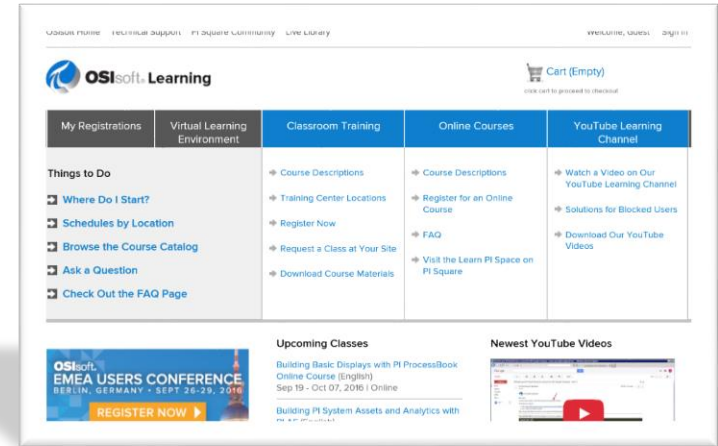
OSIsoft Home Technical Support PI Square Community Live Library Welcome, Guest Sign In

OSIsoft. Learning

Cart (Empty)
click cart to proceed to checkout

| My Registrations | Virtual Learning Environment | Classroom Training | Online Courses | YouTube Learning Channel |
|---|---|---|---|---|

Things to Do

Where Do I Start?
Schedules by Location
Browse the Course Catalog
Ask a Question
Check Out the FAQ Page

Course Descriptions
Training Center Locations
Register Now
Request a Class at Your Site
Download Course Materials

Course Descriptions
Register for an Online Course
FAQ
Visit the Learn PI Space on PI Square

Watch a Video on Our YouTube Learning Channel
Solutions for Blocked Users
Download Our YouTube Videos

OSIsoft.
EMEA USERS CONFERENCE
BERLIN, GERMANY • SEPT 26-29, 2016
REGISTER NOW

Upcoming Classes

Building Basic Displays with PI ProcessBook Online Course (English)
Sep 19 - Oct 07, 2016 | Online

Building PI System Assets and Analytics with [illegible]

Newest YouTube Videos